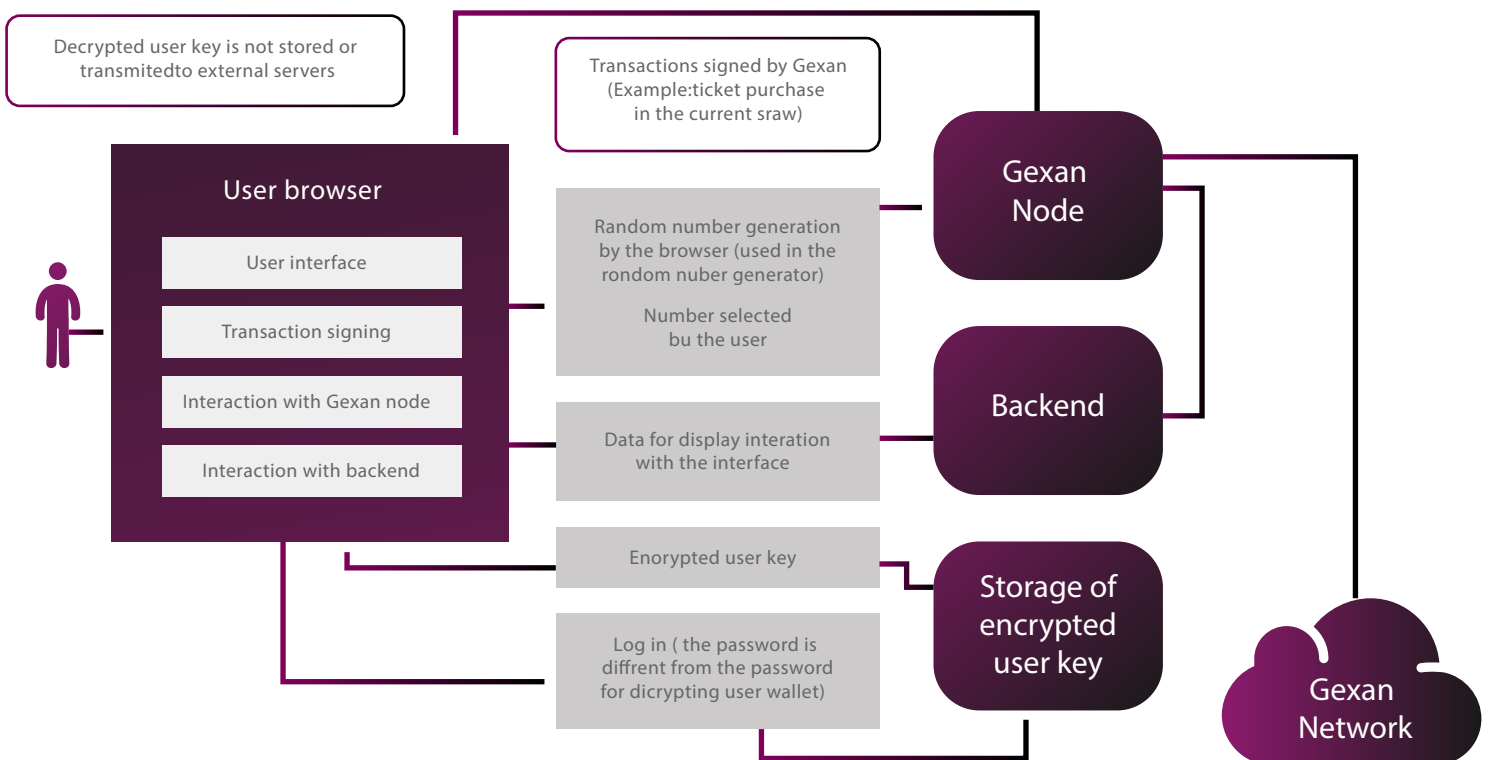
Decrypted user key is not stored or transmitedto external servers

Transactions signed by Gexan (Example:ticket purchase in the current sraw)

User browser

User interface

Transaction signing

Interaction with Gexan node

Interaction with backend

Random number generation by the browser (used in the rondom nuber generator)

Number selected bu the user

Data for display interation with the interface

Enorypted user key

Log in ( the password is diffrent from the password for dicrypting user wallet)

Gexan Node

Backend

Storage of encrypted user key

Gexan Network